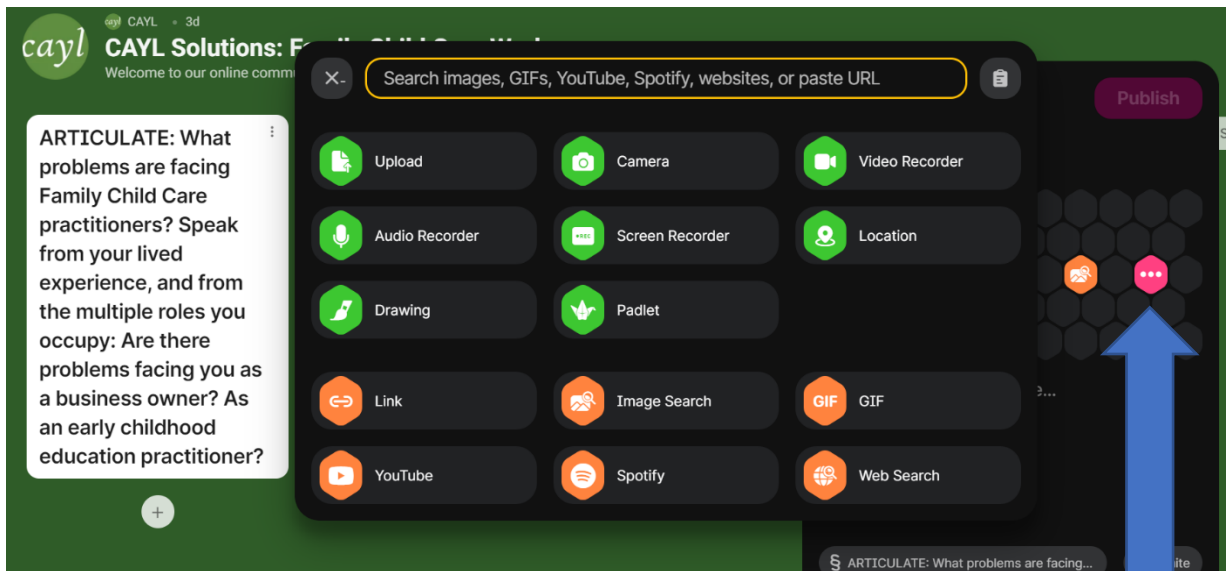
cayl

CAYL • 3d

CAYL Solutions: F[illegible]

Welcome to our online comm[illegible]

ARTICULATE: What problems are facing Family Child Care practitioners? Speak from your lived experience, and from the multiple roles you occupy: Are there problems facing you as a business owner? As an early childhood education practitioner?

+

Search images, GIFs, YouTube, Spotify, websites, or paste URL

Publish

Upload

Camera

Video Recorder

Audio Recorder

Screen Recorder

Location

Drawing

Padlet

Link

Image Search

GIF

GIF

YouTube

Spotify

Web Search

e...

ARTICULATE: What problems are facing...

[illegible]ite